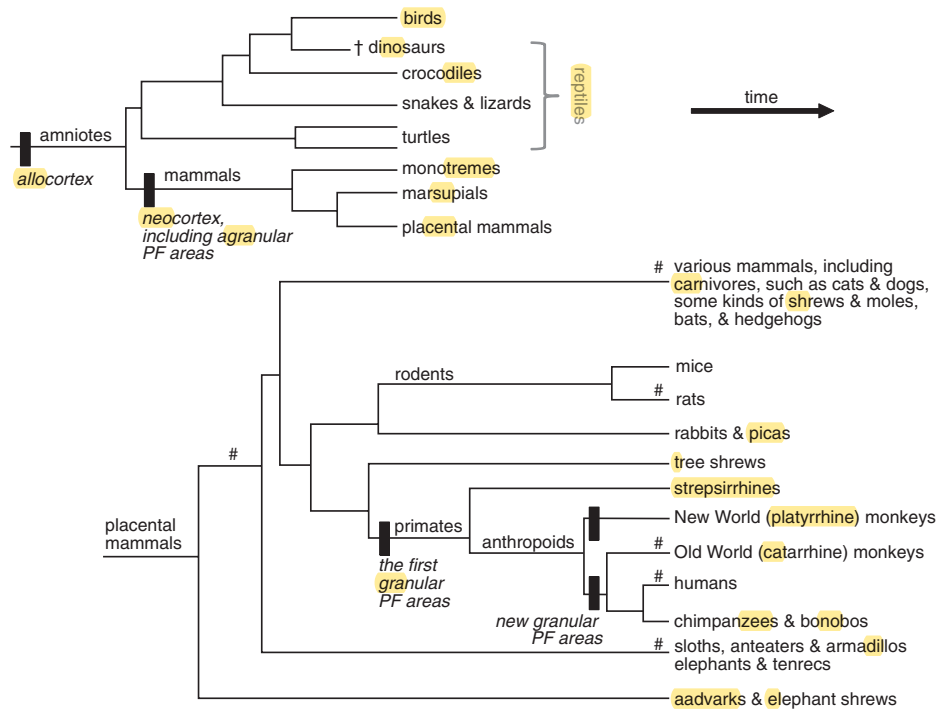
birds
† dinosaurs
crocodiles
snakes & lizards
turtles
reptiles
time
amniotes
allocortex
mammals
neocortex, including agranular PF areas
monotremes
marsupials
placental mammals

# various mammals, including carnivores, such as cats & dogs, some kinds of shrews & moles, bats, & hedgehogs
rodents
mice
# rats
rabbits & picas
tree shrews
#
strepsirrhines
primates
the first granular PF areas
anthropoids
New World (platyrrhine) monkeys
# Old World (catarrhine) monkeys
# humans
chimpanzees & bonobos
new granular PF areas
placental mammals
# sloths, anteaters & armadillos elephants & tenrecs
aadvarks & elephant shrews